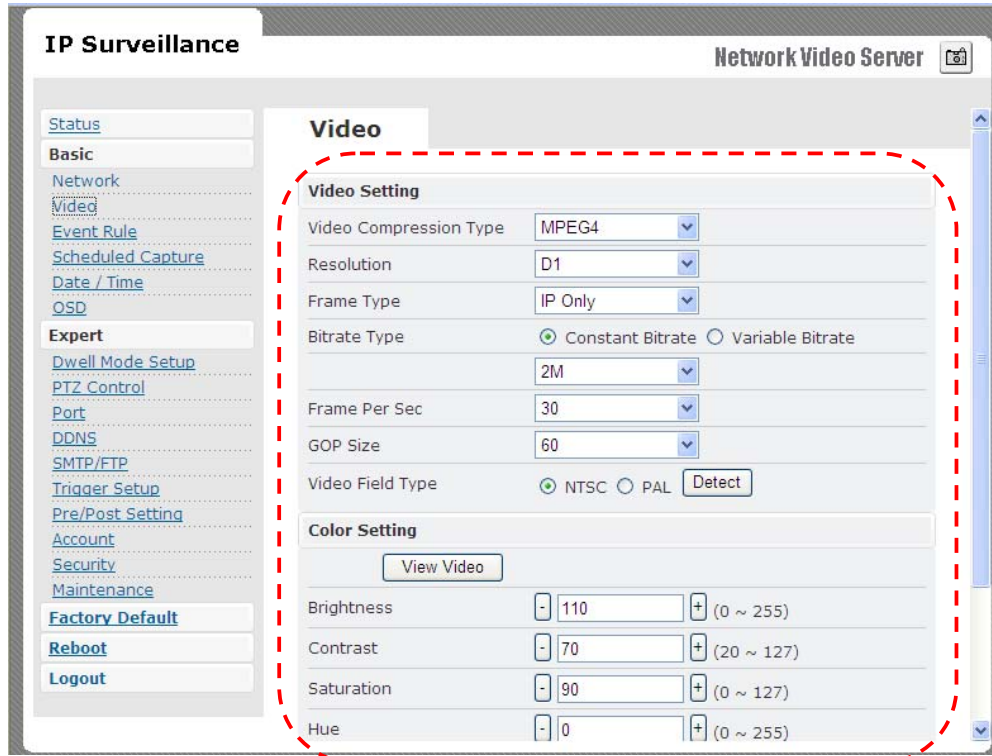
IP Surveillance

Network Video Server

Status
Basic
Network
Video
Event Rule
Scheduled Capture
Date / Time
OSD
Expert
Dwell Mode Setup
PTZ Control
Port
DDNS
SMTP/FTP
Trigger Setup
Pre/Post Setting
Account
Security
Maintenance
Factory Default
Reboot
Logout

Video

Video Setting

| | |
|---|---|
| Video Compression Type | MPEG4 |
| Resolution | D1 |
| Frame Type | IP Only |
| Bitrate Type | Constant Bitrate Variable Bitrate |
| | 2M |
| Frame Per Sec | 30 |
| GOP Size | 60 |
| Video Field Type | NTSC PAL Detect |

Color Setting

View Video

| | |
|---|---|
| Brightness | - 110 + (0 ~ 255) |
| Contrast | - 70 + (20 ~ 127) |
| Saturation | - 90 + (0 ~ 127) |
| Hue | - 0 + (0 ~ 255) |